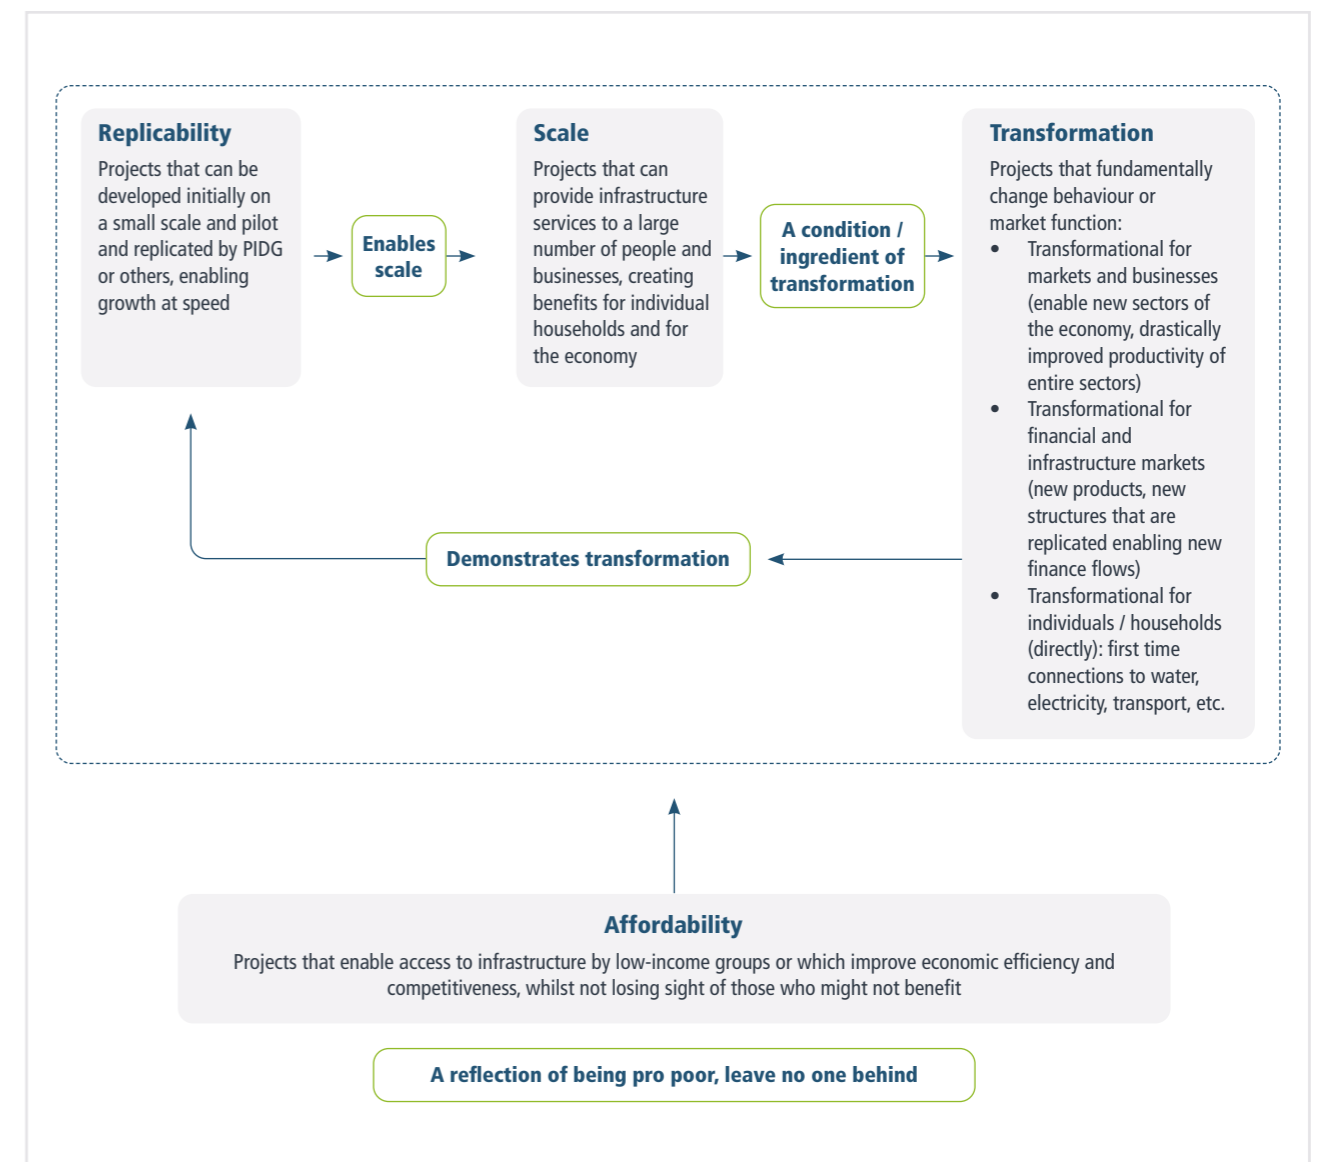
Replicability
Projects that can be developed initially on a small scale and pilot and replicated by PIDG or others, enabling growth at speed

Enables scale

Scale
Projects that can provide infrastructure services to a large number of people and businesses, creating benefits for individual households and for the economy

A condition / ingredient of transformation

Transformation
Projects that fundamentally change behaviour or market function:
- Transformational for markets and businesses (enable new sectors of the economy, drastically improved productivity of entire sectors)
- Transformational for financial and infrastructure markets (new products, new structures that are replicated enabling new finance flows)
- Transformational for individuals / households (directly): first time connections to water, electricity, transport, etc.

Demonstrates transformation

Affordability
Projects that enable access to infrastructure by low-income groups or which improve economic efficiency and competitiveness, whilst not losing sight of those who might not benefit

A reflection of being pro poor, leave no one behind